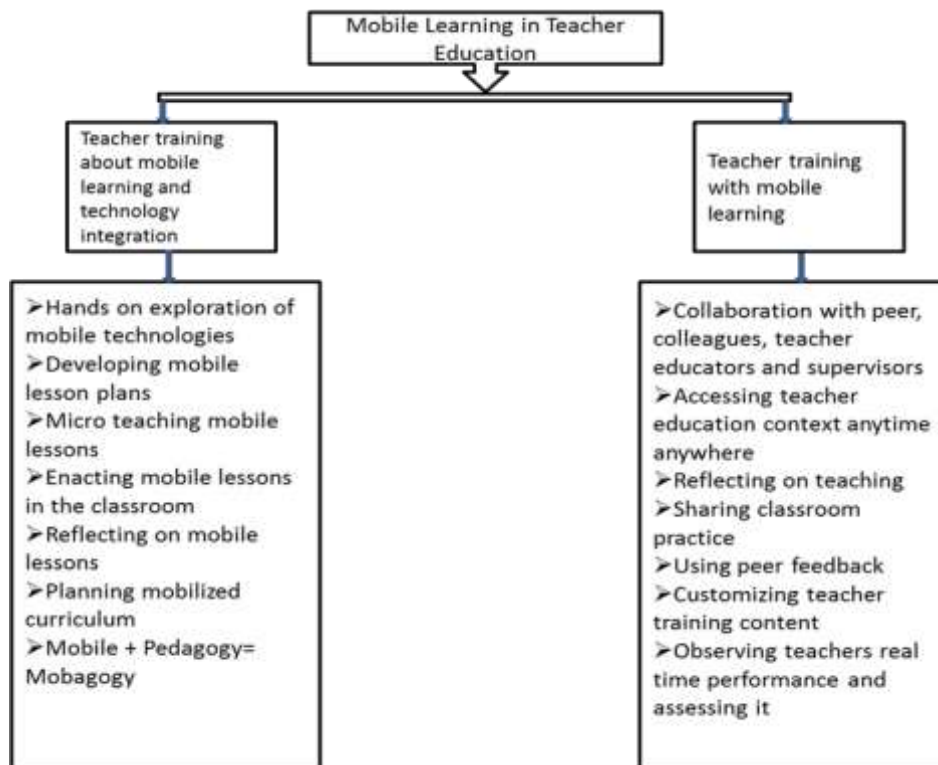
Mobile Learning in Teacher Education

Teacher training about mobile learning and technology integration

➢Hands on exploration of mobile technologies
➢Developing mobile lesson plans
➢Micro teaching mobile lessons
➢Enacting mobile lessons in the classroom
➢Reflecting on mobile lessons
➢Planning mobilized curriculum
➢Mobile + Pedagogy= Mobagogy

Teacher training with mobile learning

➢Collaboration with peer, colleagues, teacher educators and supervisors
➢Accessing teacher education context anytime anywhere
➢Reflecting on teaching
➢Sharing classroom practice
➢Using peer feedback
➢Customizing teacher training content
➢Observing teachers real time performance and assessing it